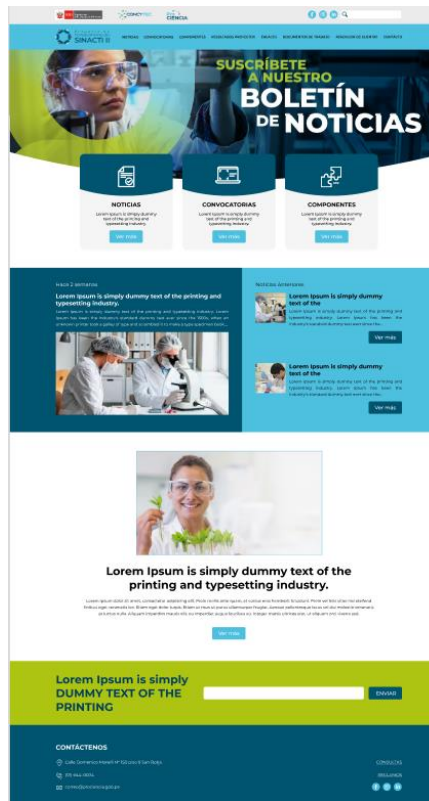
CONCYTEC
CIENCIA

SINACTI

INICIO CONVOCATORIAS COMPONENTES NOTICIAS PROYECTOS EVENTOS DOCUMENTOS DE TRABAJO PREGUNTAS FRECUENTES CONTACTO

SUSCRÍBETE A NUESTRO
BOLETÍN DE NOTICIAS

NOTICIAS
Lorem Ipsum is simply dummy text of the printing and typesetting industry.
Ver más

CONVOCATORIAS
Lorem Ipsum is simply dummy text of the printing and typesetting industry.
Ver más

COMPONENTES
Lorem Ipsum is simply dummy text of the printing and typesetting industry.
Ver más

Hace 2 semanas
Lorem Ipsum is simply dummy text of the printing and typesetting industry.
Lorem Ipsum is simply dummy text of the printing and typesetting industry. Lorem Ipsum has been the industry's standard dummy text ever since the 1500s, when an unknown printer took a galley of type and scrambled it to make a type specimen book.

Noticias anteriores
Lorem Ipsum is simply dummy text of the
Lorem Ipsum is simply dummy text of the printing and typesetting industry. Lorem Ipsum has been the industry's standard dummy text ever since the.
Ver más

Lorem Ipsum is simply dummy text of the
Lorem Ipsum is simply dummy text of the printing and typesetting industry. Lorem Ipsum has been the industry's standard dummy text ever since the.
Ver más

Lorem Ipsum is simply dummy text of the printing and typesetting industry.
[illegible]
Ver más

Lorem Ipsum is simply DUMMY TEXT OF THE PRINTING
ENVIAR

CONTÁCTENOS
Calle Dominico Harrell N° 150 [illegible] San Borja
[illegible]
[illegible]
CONSULTAS
SÍGUENOS